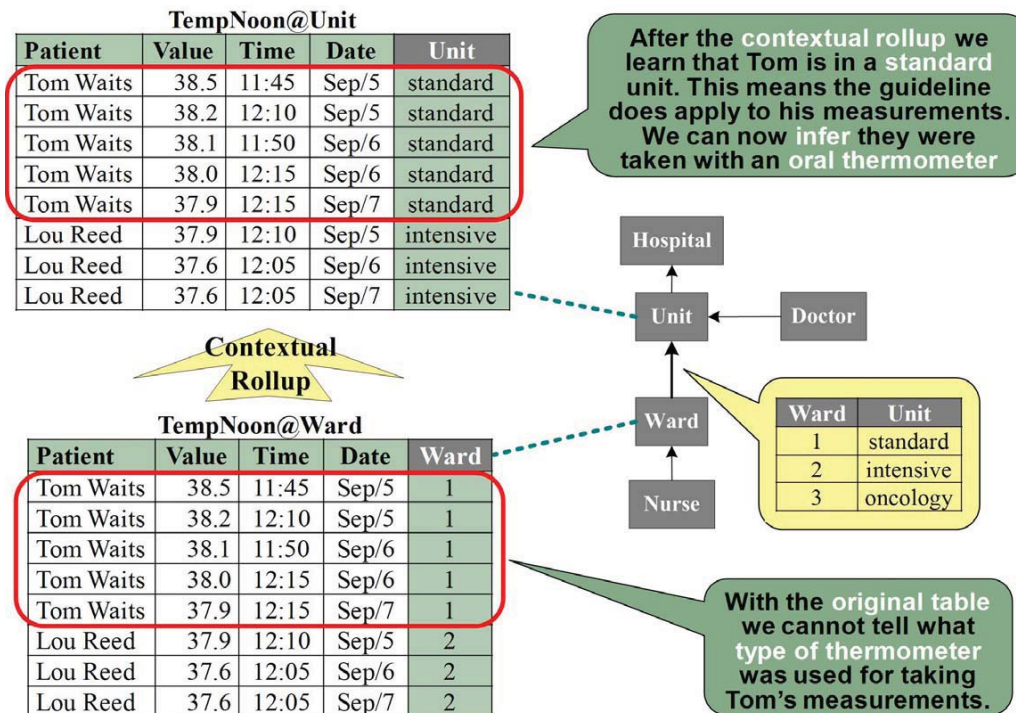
TempNoon@Unit

| Patient | Value | Time | Date | Unit |
|---|---|---|---|---|
| Tom Waits | 38.5 | 11:45 | Sep/5 | standard |
| Tom Waits | 38.2 | 12:10 | Sep/5 | standard |
| Tom Waits | 38.1 | 11:50 | Sep/6 | standard |
| Tom Waits | 38.0 | 12:15 | Sep/6 | standard |
| Tom Waits | 37.9 | 12:15 | Sep/7 | standard |
| Lou Reed | 37.9 | 12:10 | Sep/5 | intensive |
| Lou Reed | 37.6 | 12:05 | Sep/6 | intensive |
| Lou Reed | 37.6 | 12:05 | Sep/7 | intensive |

After the contextual rollup we learn that Tom is in a standard unit. This means the guideline does apply to his measurements. We can now infer they were taken with an oral thermometer

Hospital

Unit

Doctor

Contextual Rollup

Ward

Nurse

| Ward | Unit |
|---|---|
| 1 | standard |
| 2 | intensive |
| 3 | oncology |

TempNoon@Ward

| Patient | Value | Time | Date | Ward |
|---|---|---|---|---|
| Tom Waits | 38.5 | 11:45 | Sep/5 | 1 |
| Tom Waits | 38.2 | 12:10 | Sep/5 | 1 |
| Tom Waits | 38.1 | 11:50 | Sep/6 | 1 |
| Tom Waits | 38.0 | 12:15 | Sep/6 | 1 |
| Tom Waits | 37.9 | 12:15 | Sep/7 | 1 |
| Lou Reed | 37.9 | 12:10 | Sep/5 | 2 |
| Lou Reed | 37.6 | 12:05 | Sep/6 | 2 |
| Lou Reed | 37.6 | 12:05 | Sep/7 | 2 |

With the original table we cannot tell what type of thermometer was used for taking Tom's measurements.